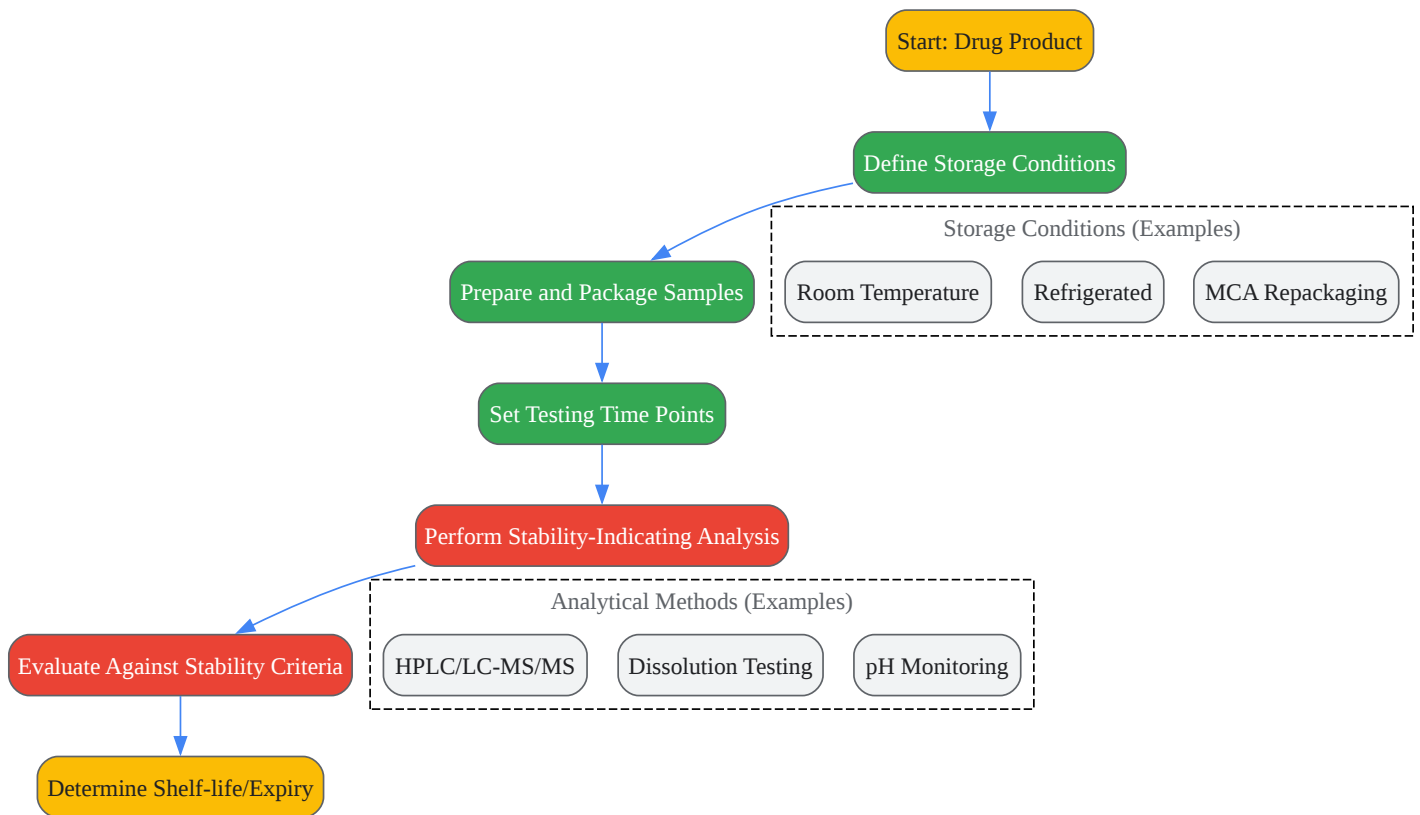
Start: Drug Product

Define Storage Conditions

Storage Conditions (Examples)

Room Temperature

Refrigerated

MCA Repackaging

Prepare and Package Samples

Set Testing Time Points

Perform Stability-Indicating Analysis

Analytical Methods (Examples)

HPLC/LC-MS/MS

Dissolution Testing

pH Monitoring

Evaluate Against Stability Criteria

Determine Shelf-life/Expiry